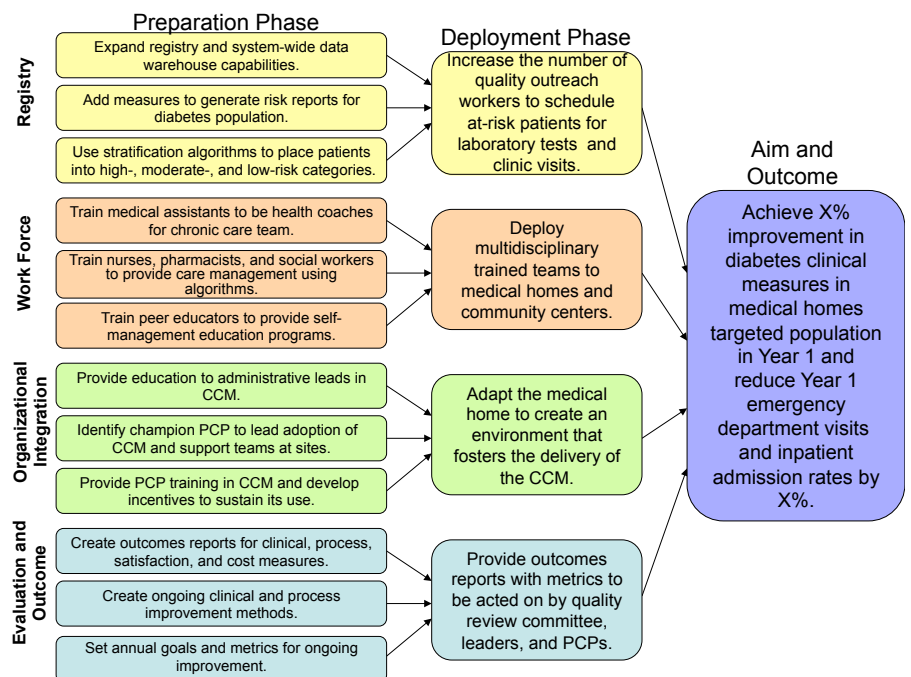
Preparation Phase

Deployment Phase

Aim and Outcome

Registry

Expand registry and system-wide data warehouse capabilities.

Add measures to generate risk reports for diabetes population.

Use stratification algorithms to place patients into high-, moderate-, and low-risk categories.

Increase the number of quality outreach workers to schedule at-risk patients for laboratory tests and clinic visits.

Work Force

Train medical assistants to be health coaches for chronic care team.

Train nurses, pharmacists, and social workers to provide care management using algorithms.

Train peer educators to provide self-management education programs.

Deploy multidisciplinary trained teams to medical homes and community centers.

Organizational Integration

Provide education to administrative leads in CCM.

Identify champion PCP to lead adoption of CCM and support teams at sites.

Provide PCP training in CCM and develop incentives to sustain its use.

Adapt the medical home to create an environment that fosters the delivery of the CCM.

Evaluation and Outcome

Create outcomes reports for clinical, process, satisfaction, and cost measures.

Create ongoing clinical and process improvement methods.

Set annual goals and metrics for ongoing improvement.

Provide outcomes reports with metrics to be acted on by quality review committee, leaders, and PCPs.

Achieve X% improvement in diabetes clinical measures in medical homes targeted population in Year 1 and reduce Year 1 emergency department visits and inpatient admission rates by X%.